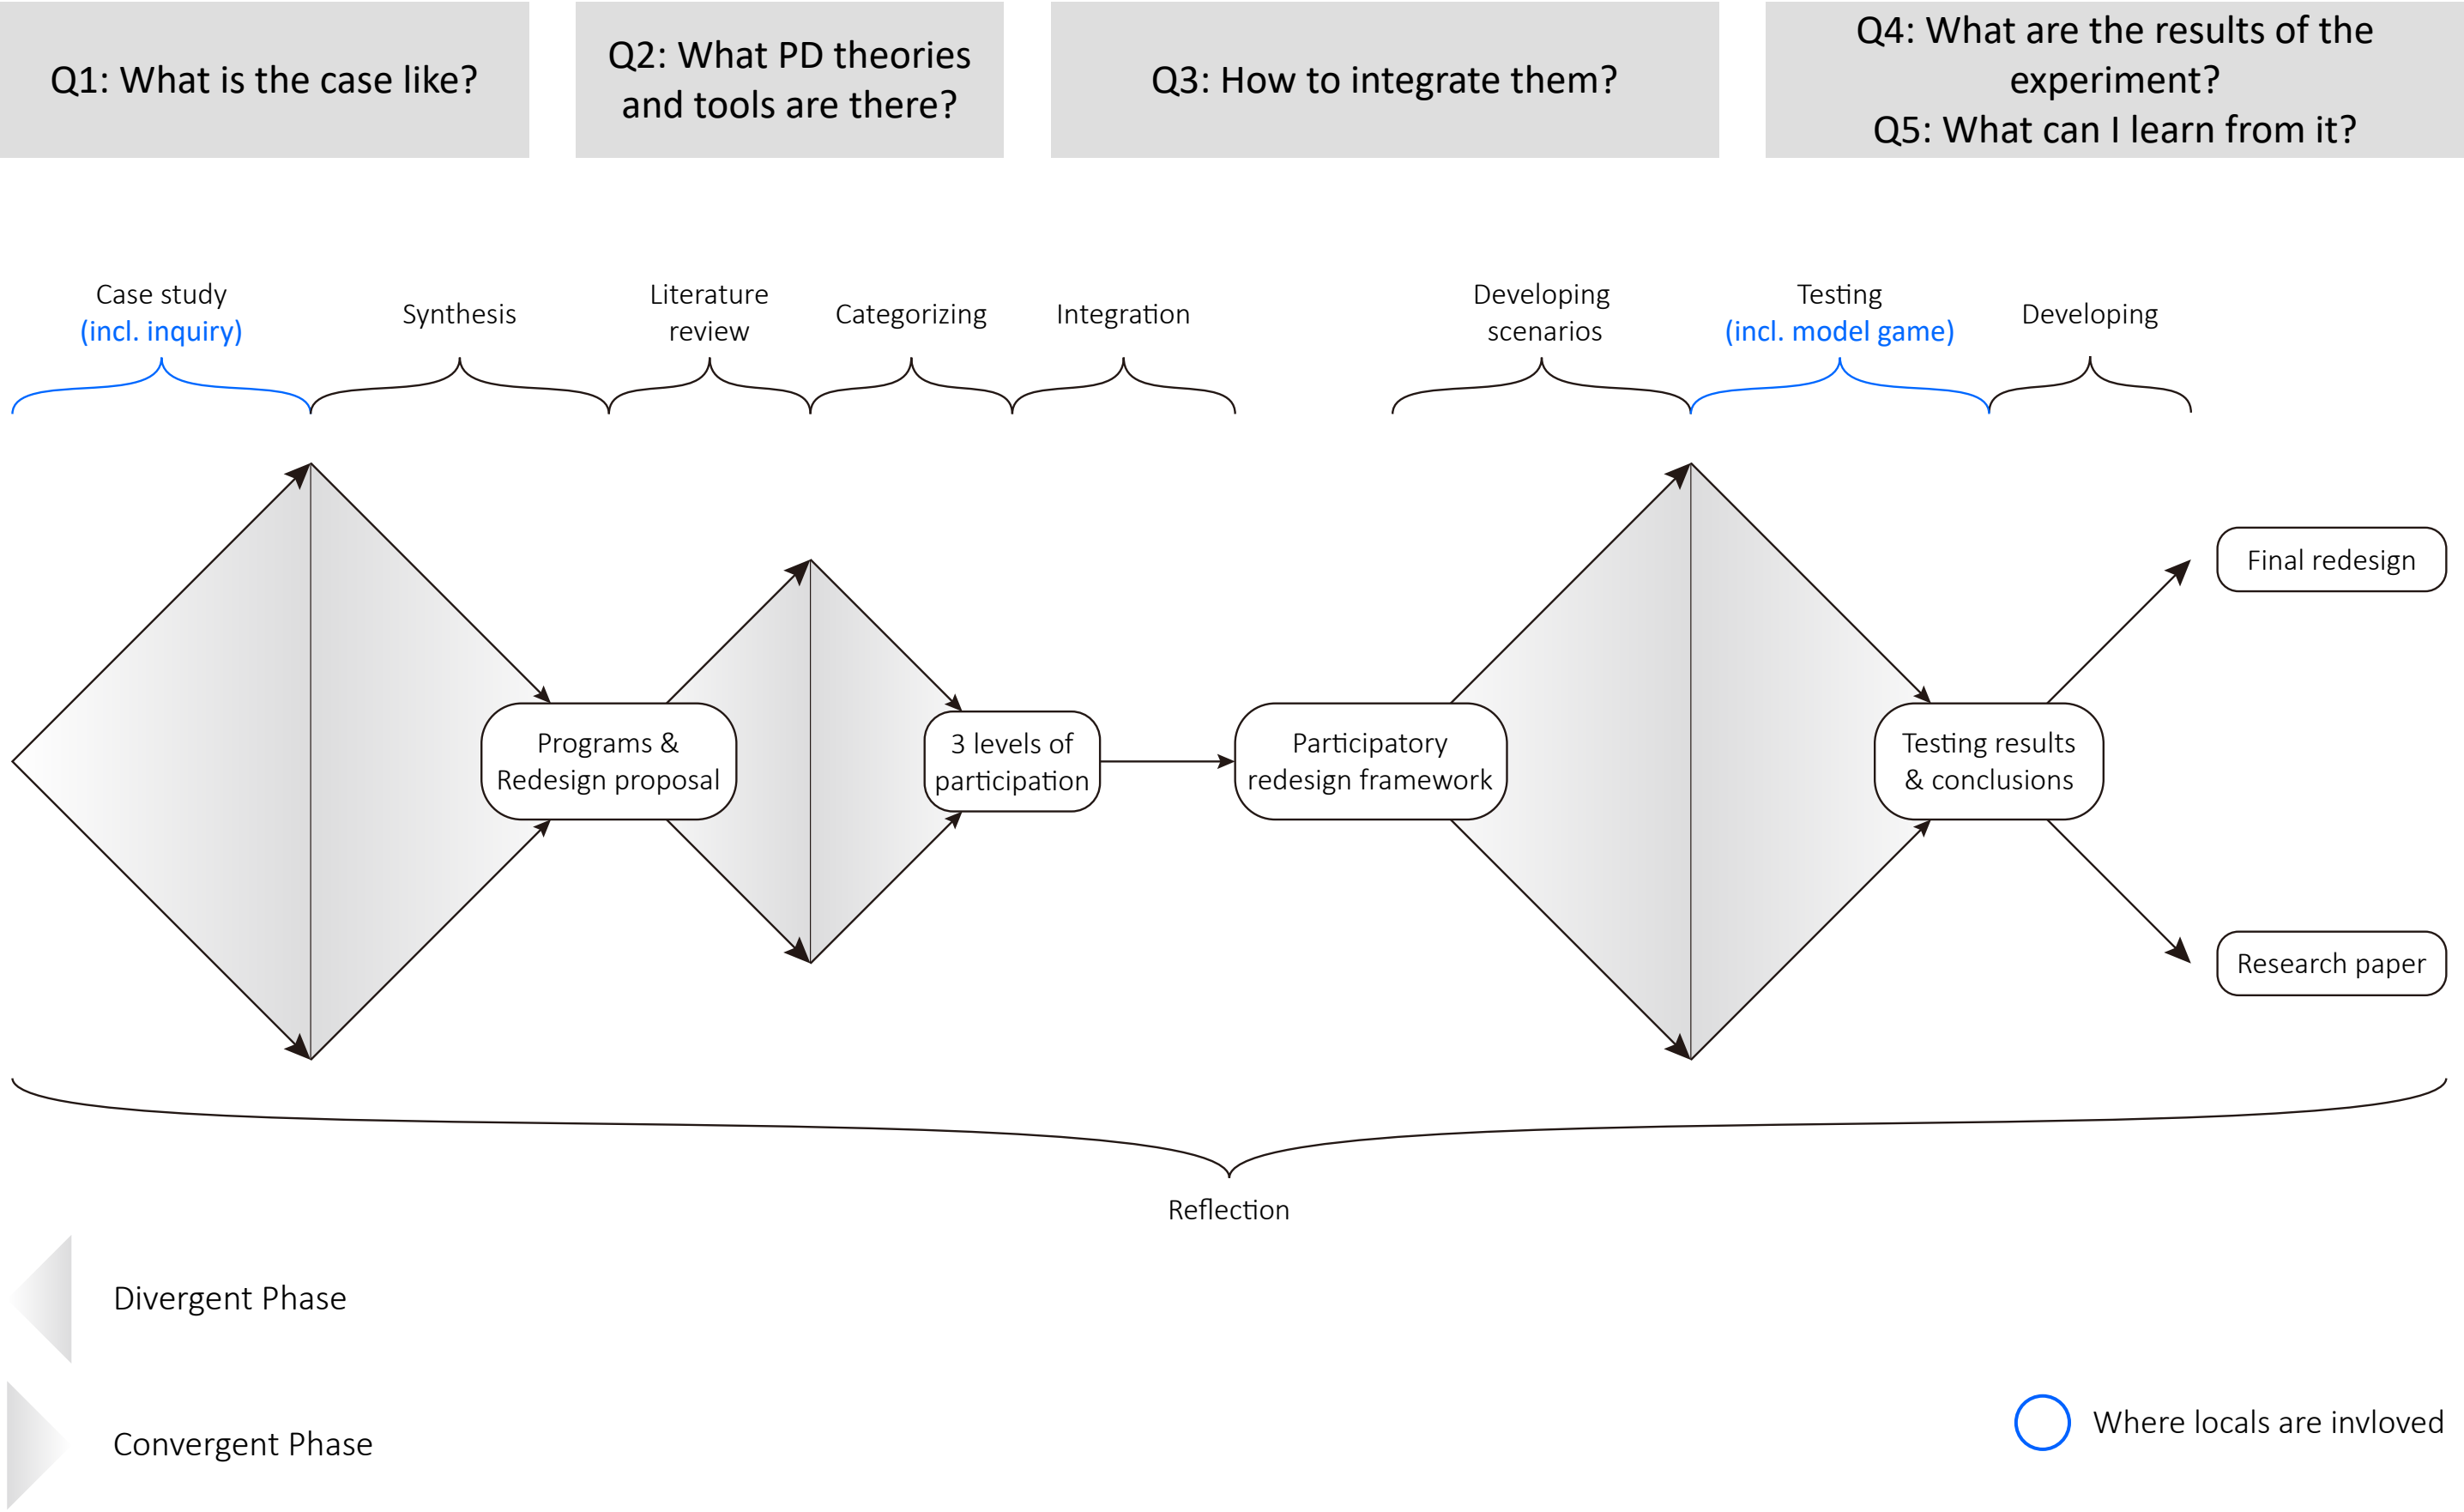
Q1: What is the case like?

Q2: What PD theories and tools are there?

Q3: How to integrate them?

Q4: What are the results of the experiment?
Q5: What can I learn from it?

Case study
(incl. inquiry)

Synthesis

Literature review

Categorizing

Integration

Developing scenarios

Testing
(incl. model game)

Developing

Programs & Redesign proposal

3 levels of participation

Participatory redesign framework

Testing results & conclusions

Final redesign

Research paper

Reflection

Divergent Phase

Convergent Phase

Where locals are invloved